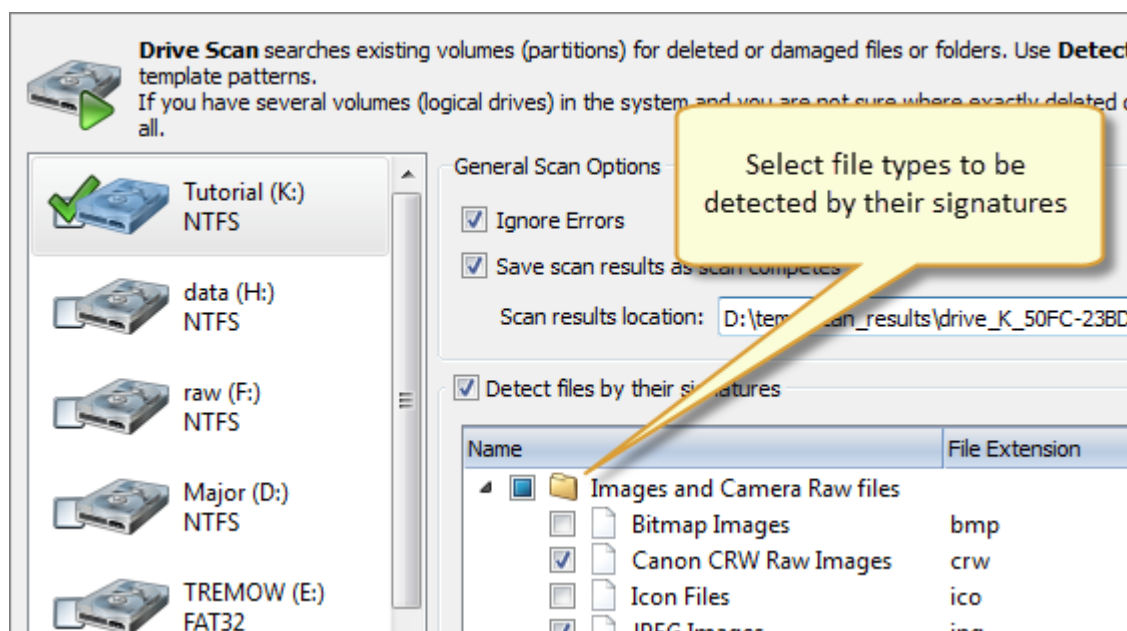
**Drive Scan** searches existing volumes (partitions) for deleted or damaged files or folders. Use **Detect** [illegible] template patterns.
If you have several volumes (logical drives) in the system and you are not sure where exactly deleted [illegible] all.

Tutorial (K:)
NTFS

data (H:)
NTFS

raw (F:)
NTFS

Major (D:)
NTFS

TREMOW (E:)
FAT32

General Scan Options

Ignore Errors

Save scan results as scan competes

Scan results location: D:\tem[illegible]can_results\drive_K_50FC-23BD

Select file types to be detected by their signatures

Detect files by their si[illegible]natures

| Name | File Extension |
|---|---|
| Images and Camera Raw files | |
| Bitmap Images | bmp |
| Canon CRW Raw Images | crw |
| Icon Files | ico |
| JPEG Images | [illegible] |